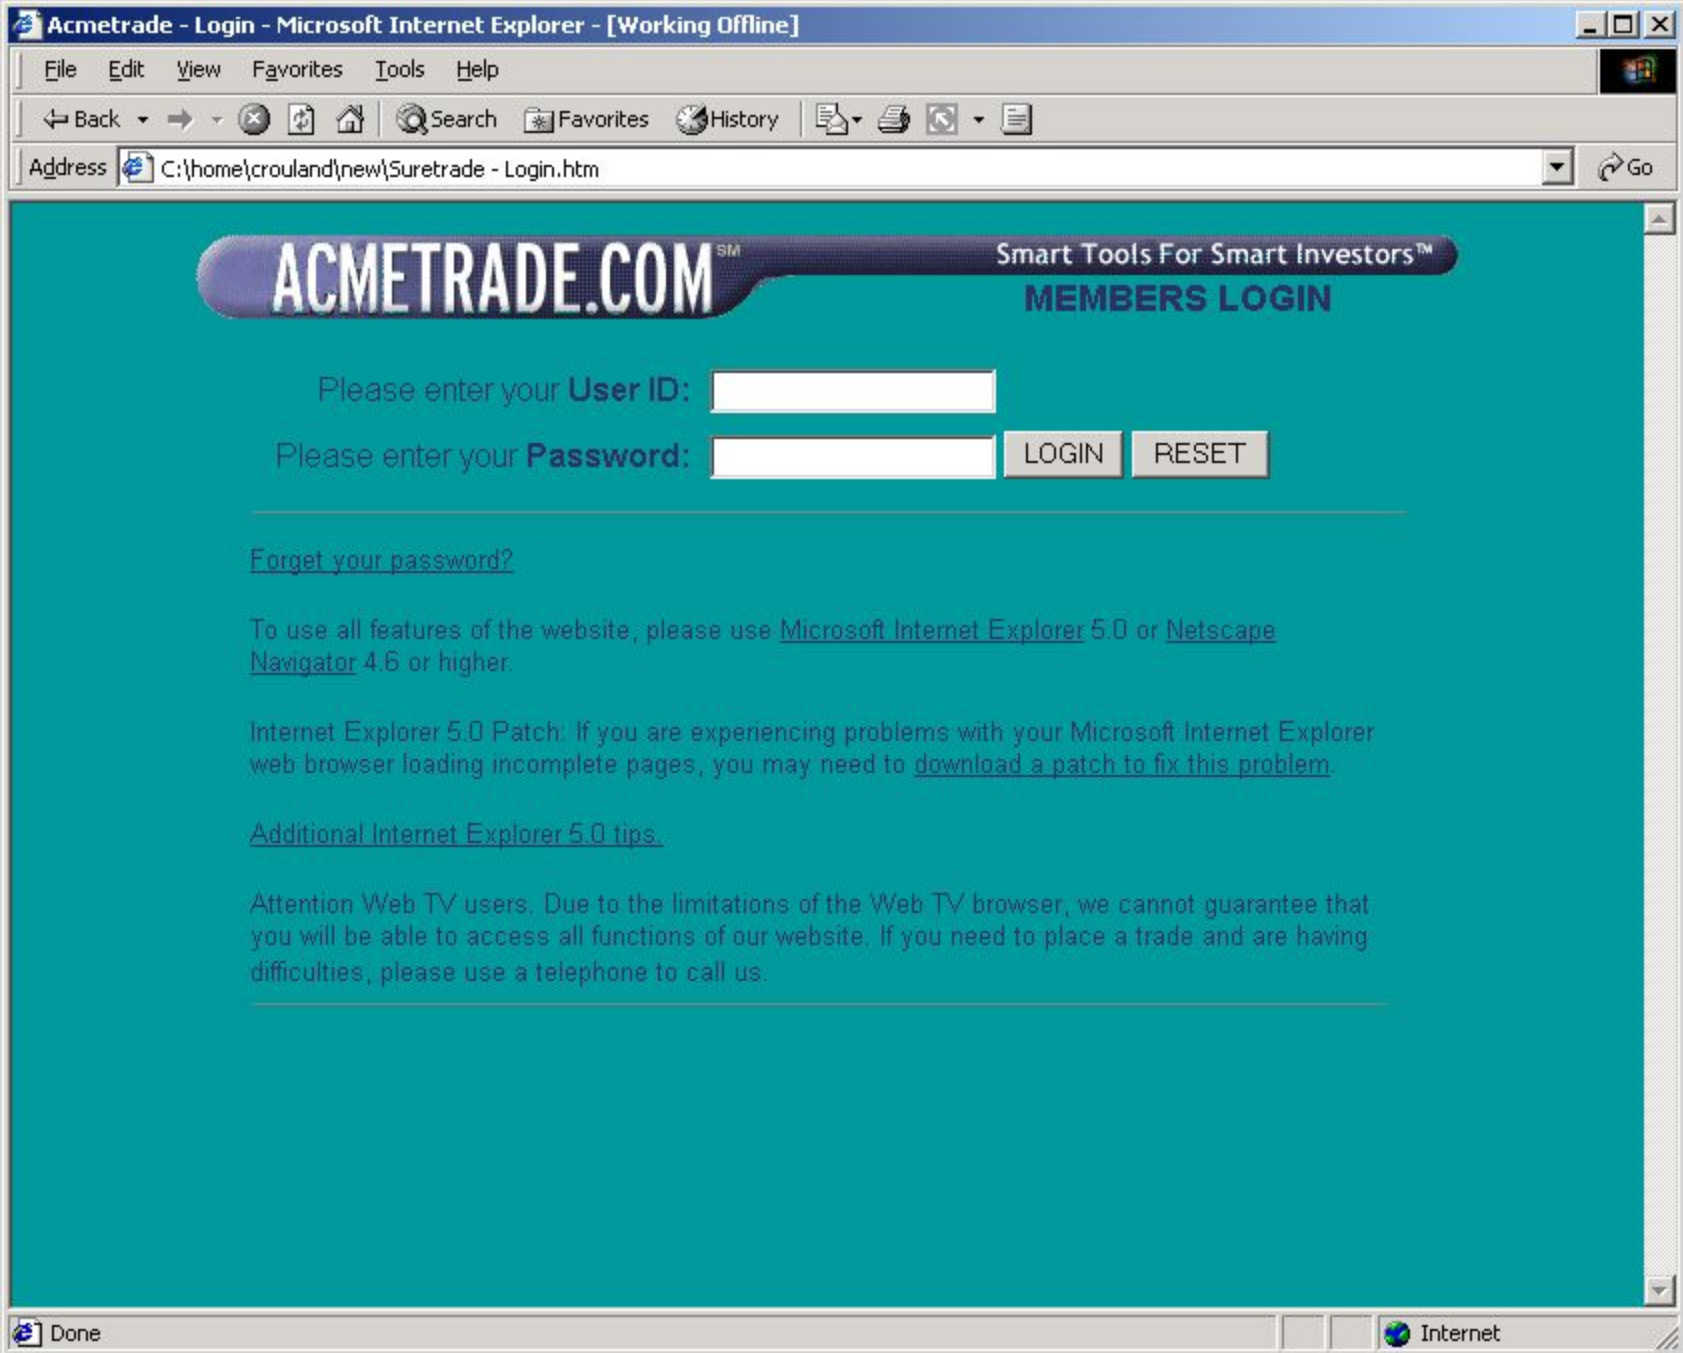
Acmetrade - Login - Microsoft Internet Explorer - [Working Offline]

File Edit View Favorites Tools Help

Back Search Favorites History

Address C:\home\crouland\new\Suretrade - Login.htm Go

ACMETRADE.COM℠ Smart Tools For Smart Investors™

MEMBERS LOGIN

Please enter your User ID:

Please enter your Password: LOGIN RESET

Forget your password?

To use all features of the website, please use Microsoft Internet Explorer 5.0 or Netscape Navigator 4.6 or higher.

Internet Explorer 5.0 Patch: If you are experiencing problems with your Microsoft Internet Explorer web browser loading incomplete pages, you may need to download a patch to fix this problem.

Additional Internet Explorer 5.0 tips.

Attention Web TV users. Due to the limitations of the Web TV browser, we cannot guarantee that you will be able to access all functions of our website. If you need to place a trade and are having difficulties, please use a telephone to call us.

Done Internet